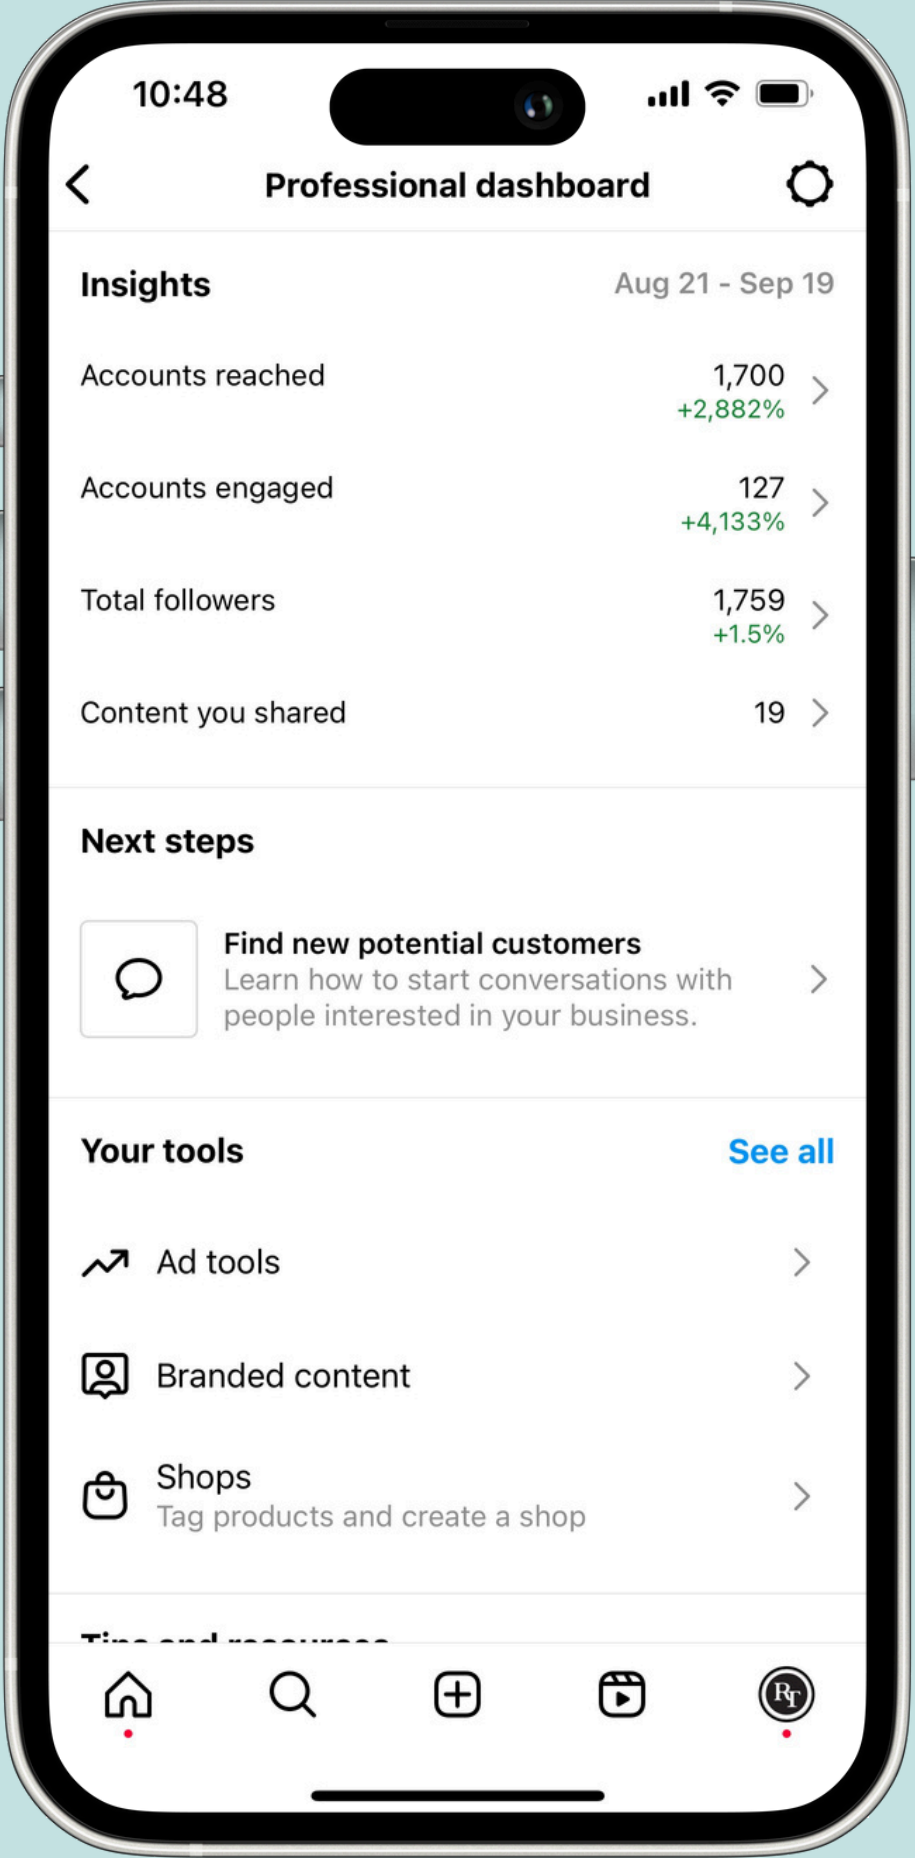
10:48

Professional dashboard

Insights
Aug 21 - Sep 19

Accounts reached
1,700
+2,882%

Accounts engaged
127
+4,133%

Total followers
1,759
+1.5%

Content you shared
19

Next steps

Find new potential customers
Learn how to start conversations with people interested in your business.

Your tools
See all

Ad tools

Branded content

Shops
Tag products and create a shop

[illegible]

RT